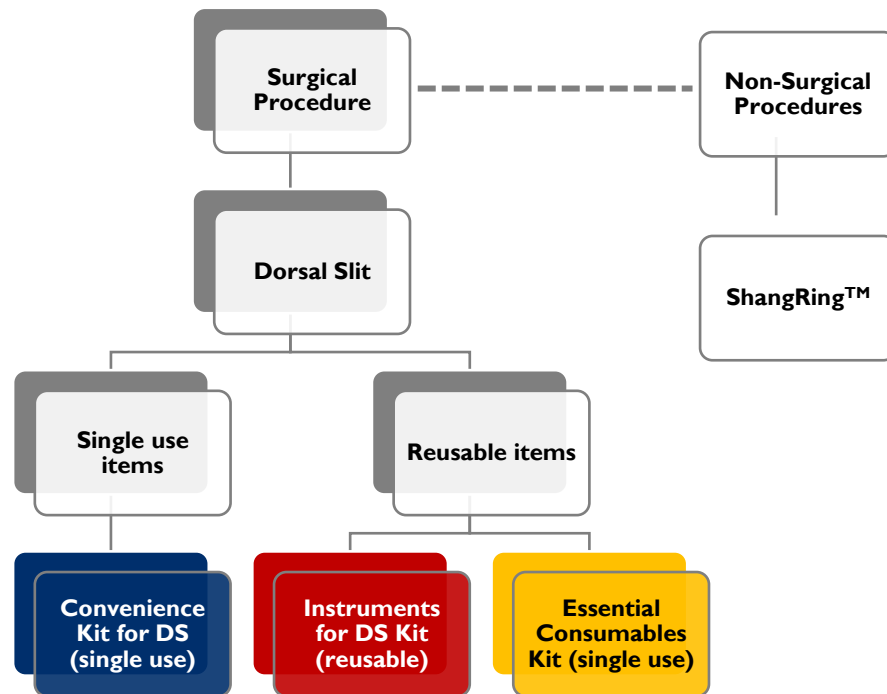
Surgical Procedure

Non-Surgical Procedures

Dorsal Slit

ShangRing$^{TM}$

Single use items

Reusable items

Convenience Kit for DS (single use)

Instruments for DS Kit (reusable)

Essential Consumables Kit (single use)